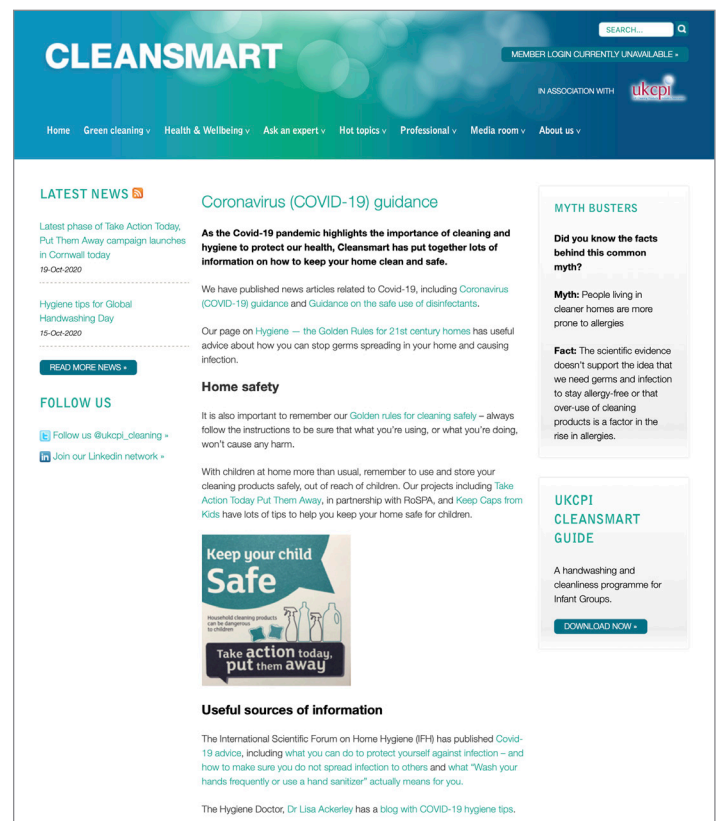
CLEANSMART

SEARCH...

MEMBER LOGIN CURRENTLY UNAVAILABLE »

IN ASSOCIATION WITH ukcpi

Home Green cleaning ∨ Health & Wellbeing ∨ Ask an expert ∨ Hot topics ∨ Professional ∨ Media room ∨ About us ∨

LATEST NEWS

Latest phase of Take Action Today, Put Them Away campaign launches in Cornwall today
19-Oct-2020

Hygiene tips for Global Handwashing Day
15-Oct-2020

READ MORE NEWS »

FOLLOW US

Follow us @ukcpi_cleaning »

Join our Linkedin network »

Coronavirus (COVID-19) guidance

As the Covid-19 pandemic highlights the importance of cleaning and hygiene to protect our health, Cleansmart has put together lots of information on how to keep your home clean and safe.

We have published news articles related to Covid-19, including Coronavirus (COVID-19) guidance and Guidance on the safe use of disinfectants.

Our page on Hygiene — the Golden Rules for 21st century homes has useful advice about how you can stop germs spreading in your home and causing infection.

Home safety

It is also important to remember our Golden rules for cleaning safely – always follow the instructions to be sure that what you're using, or what you're doing, won't cause any harm.

With children at home more than usual, remember to use and store your cleaning products safely, out of reach of children. Our projects including Take Action Today Put Them Away, in partnership with RoSPA, and Keep Caps from Kids have lots of tips to help you keep your home safe for children.

Keep your child Safe

Household cleaning products can be dangerous to children

Take action today, put them away

Useful sources of information

The International Scientific Forum on Home Hygiene (IFH) has published Covid-19 advice, including what you can do to protect yourself against infection – and how to make sure you do not spread infection to others and what "Wash your hands frequently or use a hand sanitizer" actually means for you.

The Hygiene Doctor, Dr Lisa Ackerley has a blog with COVID-19 hygiene tips.

MYTH BUSTERS

Did you know the facts behind this common myth?

Myth: People living in cleaner homes are more prone to allergies

Fact: The scientific evidence doesn't support the idea that we need germs and infection to stay allergy-free or that over-use of cleaning products is a factor in the rise in allergies.

UKCPI CLEANSMART GUIDE

A handwashing and cleanliness programme for Infant Groups.

DOWNLOAD NOW »